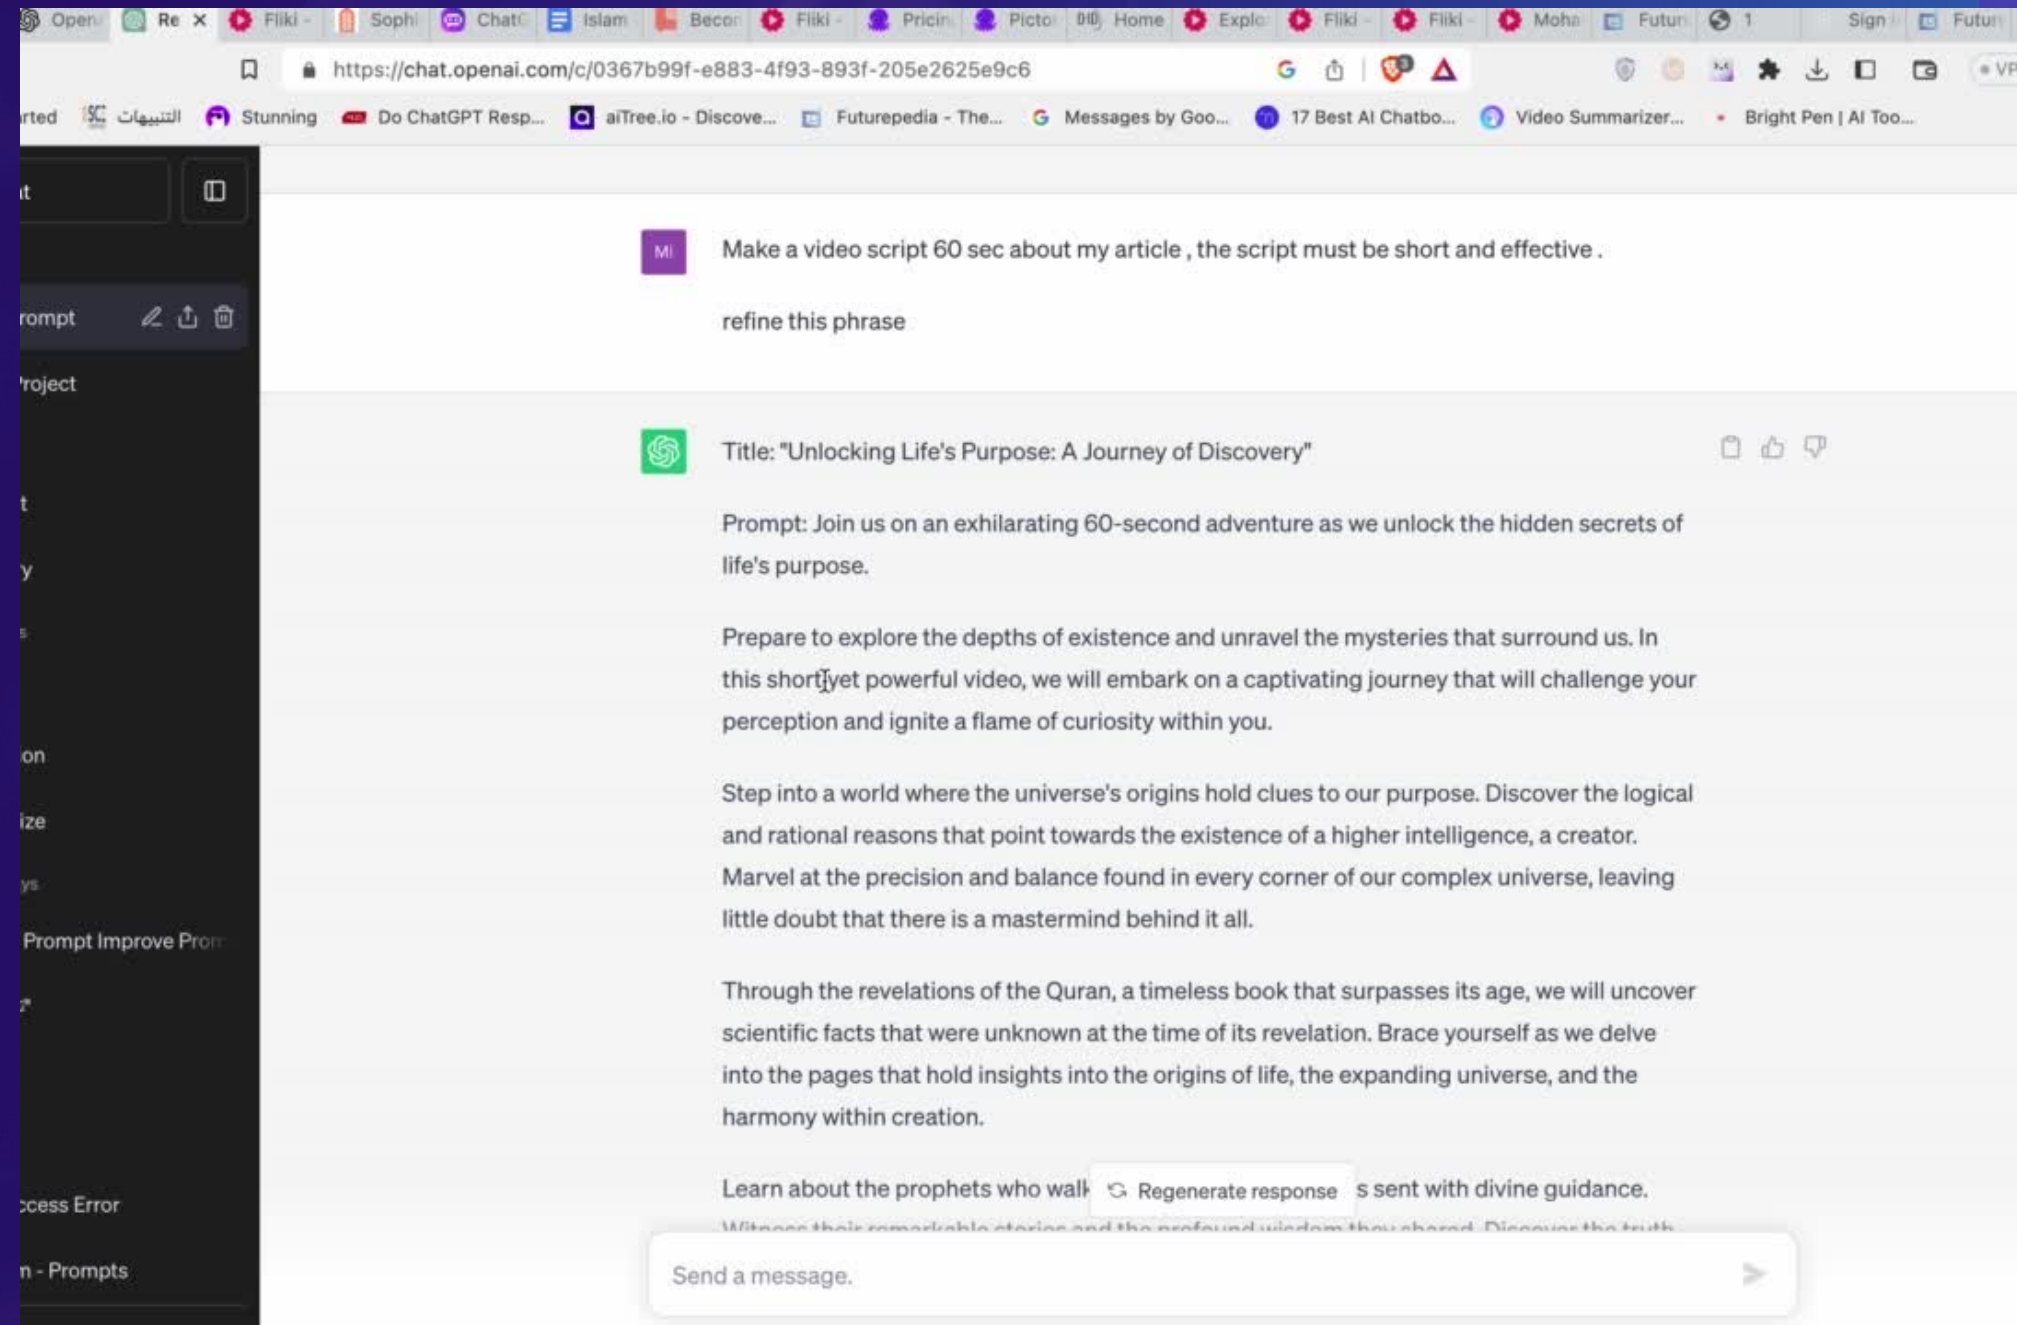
Open | Re × | Fliki - | Sophi | ChatG | Islam | Becon | Fliki - | Pricin | Picto | Home | Explo | Fliki - | Fliki - | Moha | Futur | 1 | Sign | Futur

https://chat.openai.com/c/0367b99f-e883-4f93-893f-205e2625e9c6

rted | التنبيهات | Stunning | Do ChatGPT Resp... | aiTree.io - Discove... | Futurepedia - The... | Messages by Goo... | 17 Best AI Chatbo... | Video Summarizer... | Bright Pen | AI Too...

t

rompt

roject

t

y

on

ize

Prompt Improve Pron

ccess Error

n - Prompts

MI

Make a video script 60 sec about my article , the script must be short and effective .

refine this phrase

Title: "Unlocking Life's Purpose: A Journey of Discovery"

Prompt: Join us on an exhilarating 60-second adventure as we unlock the hidden secrets of life's purpose.

Prepare to explore the depths of existence and unravel the mysteries that surround us. In this short yet powerful video, we will embark on a captivating journey that will challenge your perception and ignite a flame of curiosity within you.

Step into a world where the universe's origins hold clues to our purpose. Discover the logical and rational reasons that point towards the existence of a higher intelligence, a creator. Marvel at the precision and balance found in every corner of our complex universe, leaving little doubt that there is a mastermind behind it all.

Through the revelations of the Quran, a timeless book that surpasses its age, we will uncover scientific facts that were unknown at the time of its revelation. Brace yourself as we delve into the pages that hold insights into the origins of life, the expanding universe, and the harmony within creation.

Learn about the prophets who walk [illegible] s sent with divine guidance.

Regenerate response

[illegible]

Send a message.